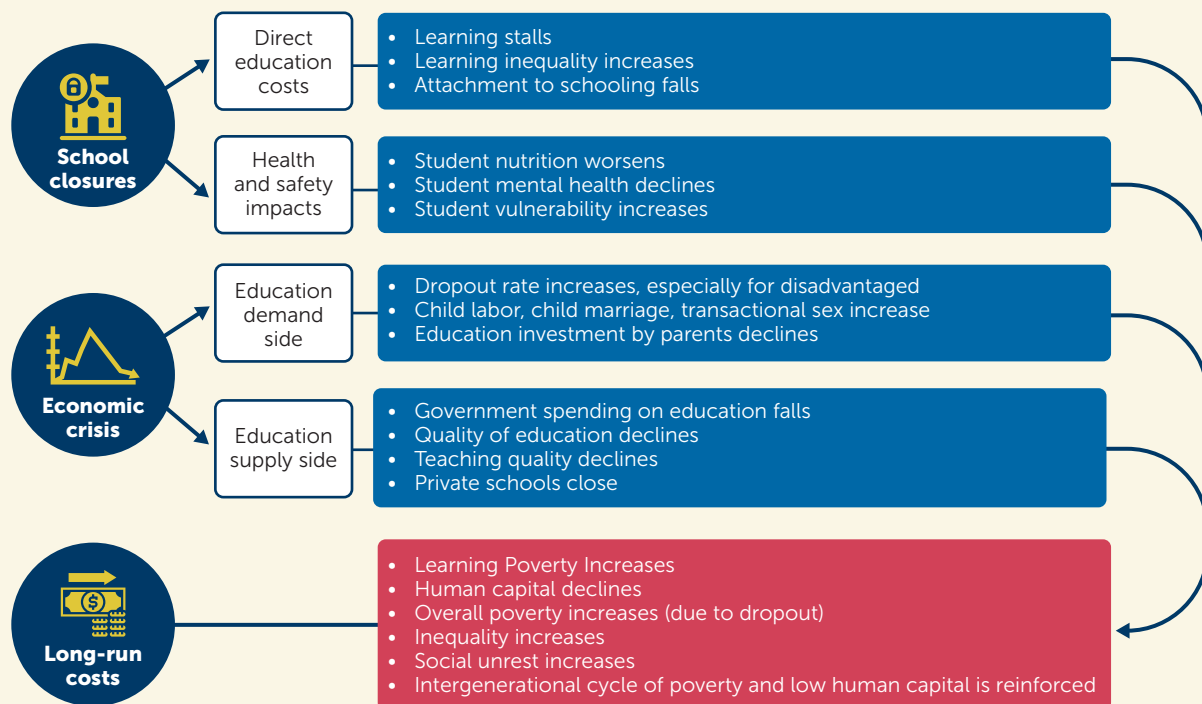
School closures

Direct education costs

- Learning stalls
- Learning inequality increases
- Attachment to schooling falls

Health and safety impacts

- Student nutrition worsens
- Student mental health declines
- Student vulnerability increases

Economic crisis

Education demand side

- Dropout rate increases, especially for disadvantaged
- Child labor, child marriage, transactional sex increase
- Education investment by parents declines

Education supply side

- Government spending on education falls
- Quality of education declines
- Teaching quality declines
- Private schools close

Long-run costs

- Learning Poverty Increases
- Human capital declines
- Overall poverty increases (due to dropout)
- Inequality increases
- Social unrest increases
- Intergenerational cycle of poverty and low human capital is reinforced